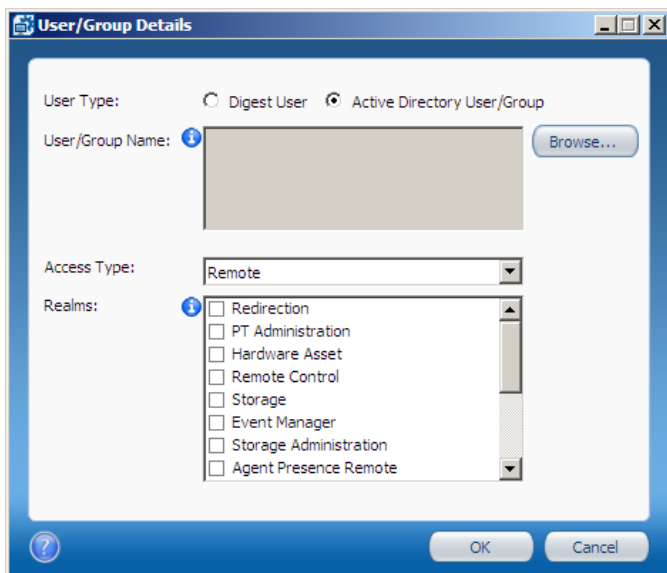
User/Group Details

User Type: Digest User Active Directory User/Group

User/Group Name: Browse...

Access Type: Remote

Realms:
Redirection
PT Administration
Hardware Asset
Remote Control
Storage
Event Manager
Storage Administration
Agent Presence Remote

OK Cancel